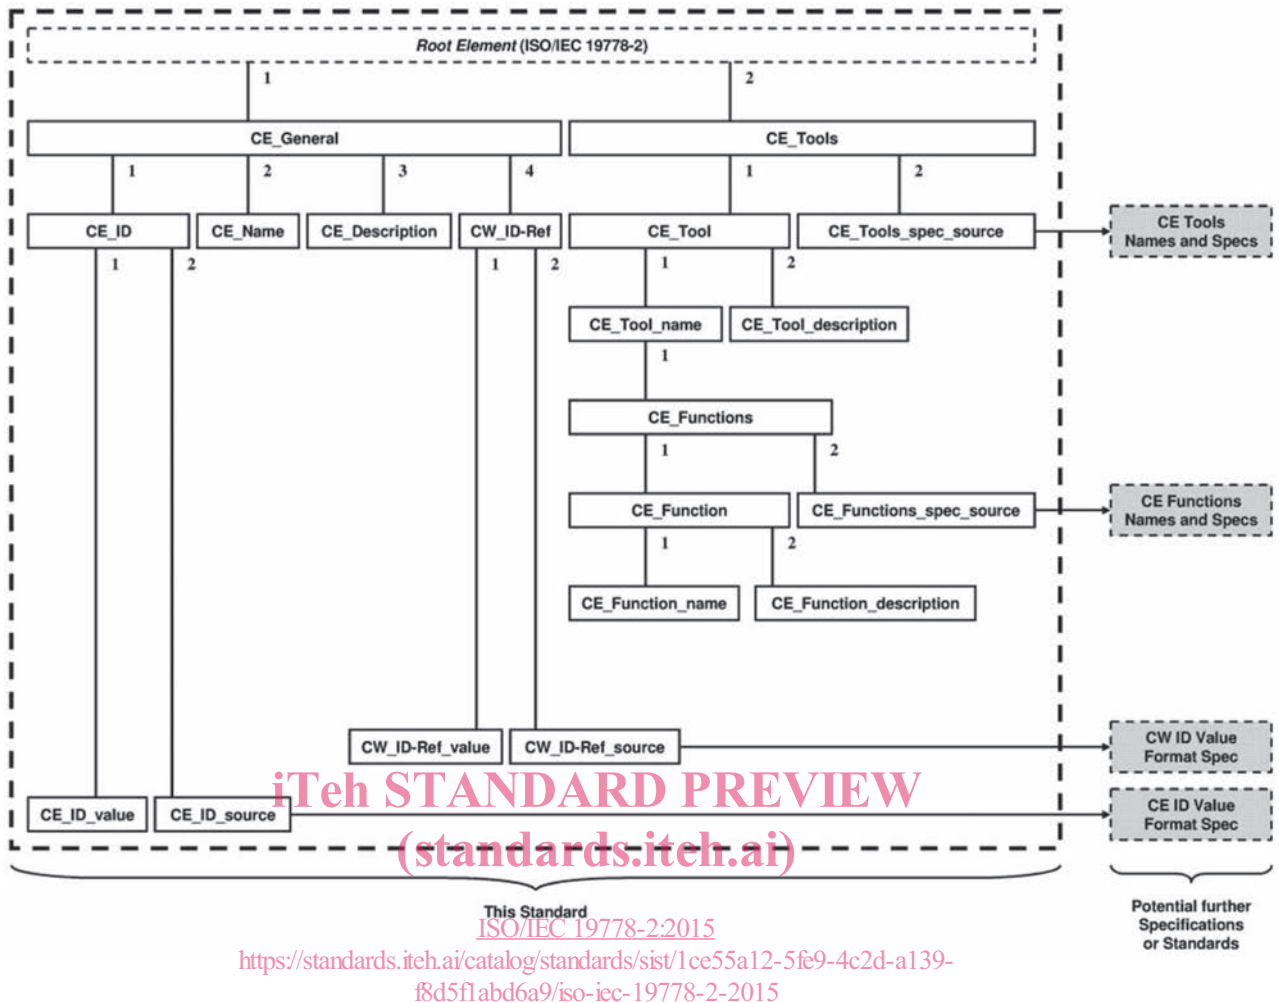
Root Element (ISO/IEC 19778-2)

1

2

CE_General

CE_Tools

1

2

3

4

1

2

CE_ID

CE_Name

CE_Description

CW_ID-Ref

CE_Tool

CE_Tools_spec_source

CE Tools Names and Specs

1

2

1

2

1

2

CE_Tool_name

CE_Tool_description

1

CE_Functions

1

2

CE_Function

CE_Functions_spec_source

CE Functions Names and Specs

1

2

CE_Function_name

CE_Function_description

CW_ID-Ref_value

CW_ID-Ref_source

CW ID Value Format Spec

iTeh STANDARD PREVIEW

CE_ID_value

CE_ID_source

CE ID Value Format Spec

(standards.iteh.ai)

This Standard

ISO/IEC 19778-2:2015

https://standards.iteh.ai/catalog/standards/sist/1ce55a12-5fe9-4c2d-a139-f8d5f1abd6a9/iso-iec-19778-2-2015

Potential further Specifications or Standards